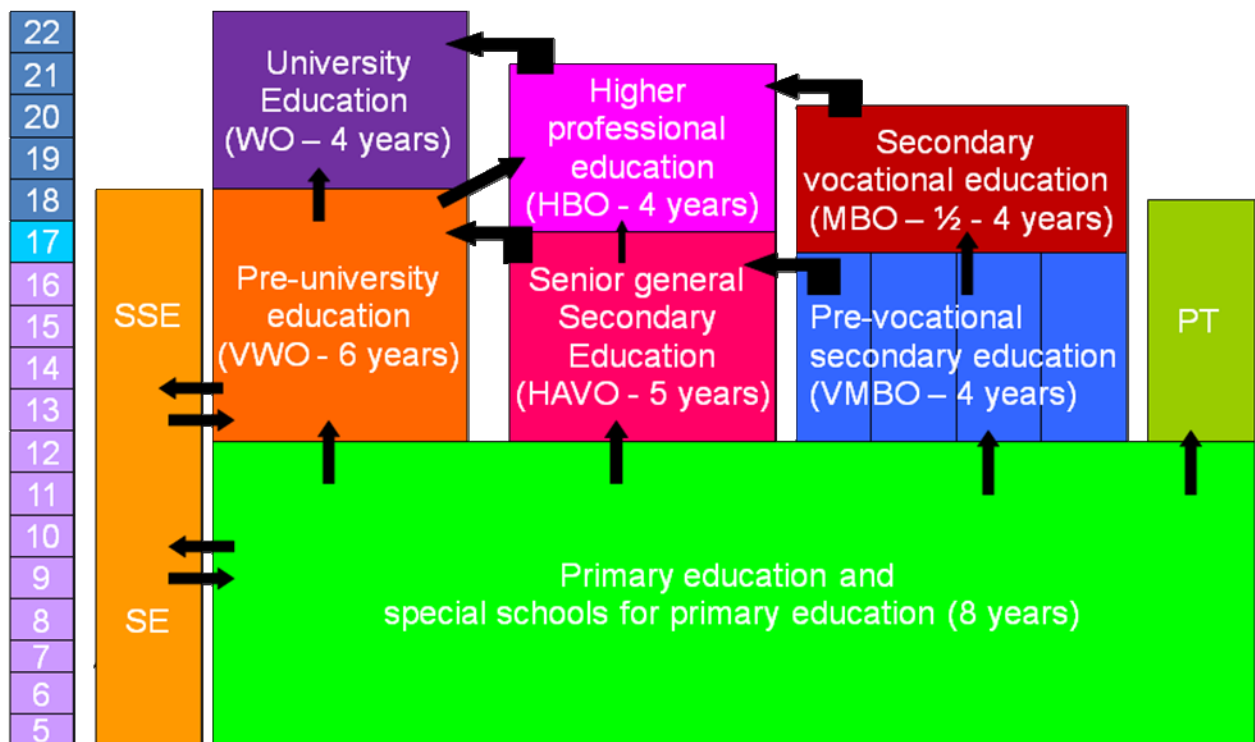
22
21
20
19
18
17
16
15
14
13
12
11
10
9
8
7
6
5

University Education (WO – 4 years)

Higher professional education (HBO - 4 years)

Secondary vocational education (MBO – ½ - 4 years)

SSE

Pre-university education (VWO - 6 years)

Senior general Secondary Education (HAVO - 5 years)

Pre-vocational secondary education (VMBO – 4 years)

PT

SE

Primary education and special schools for primary education (8 years)